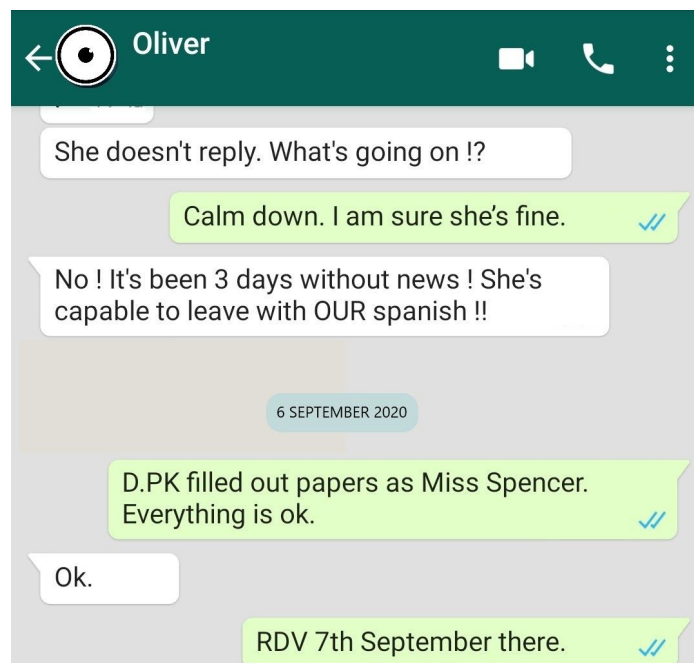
Oliver

She doesn't reply. What's going on !?

Calm down. I am sure she's fine.

No ! It's been 3 days without news ! She's capable to leave with OUR spanish !!

6 SEPTEMBER 2020

D.PK filled out papers as Miss Spencer. Everything is ok.

Ok.

RDV 7th September there.